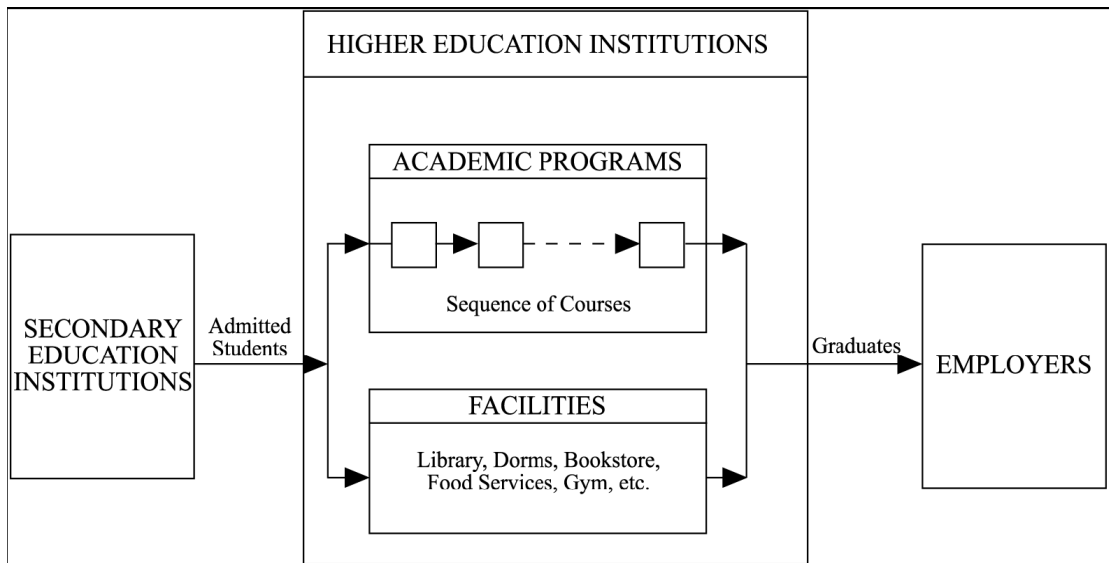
HIGHER EDUCATION INSTITUTIONS

ACADEMIC PROGRAMS

Sequence of Courses

SECONDARY EDUCATION INSTITUTIONS

Admitted Students

FACILITIES

Library, Dorms, Bookstore, Food Services, Gym, etc.

Graduates

EMPLOYERS